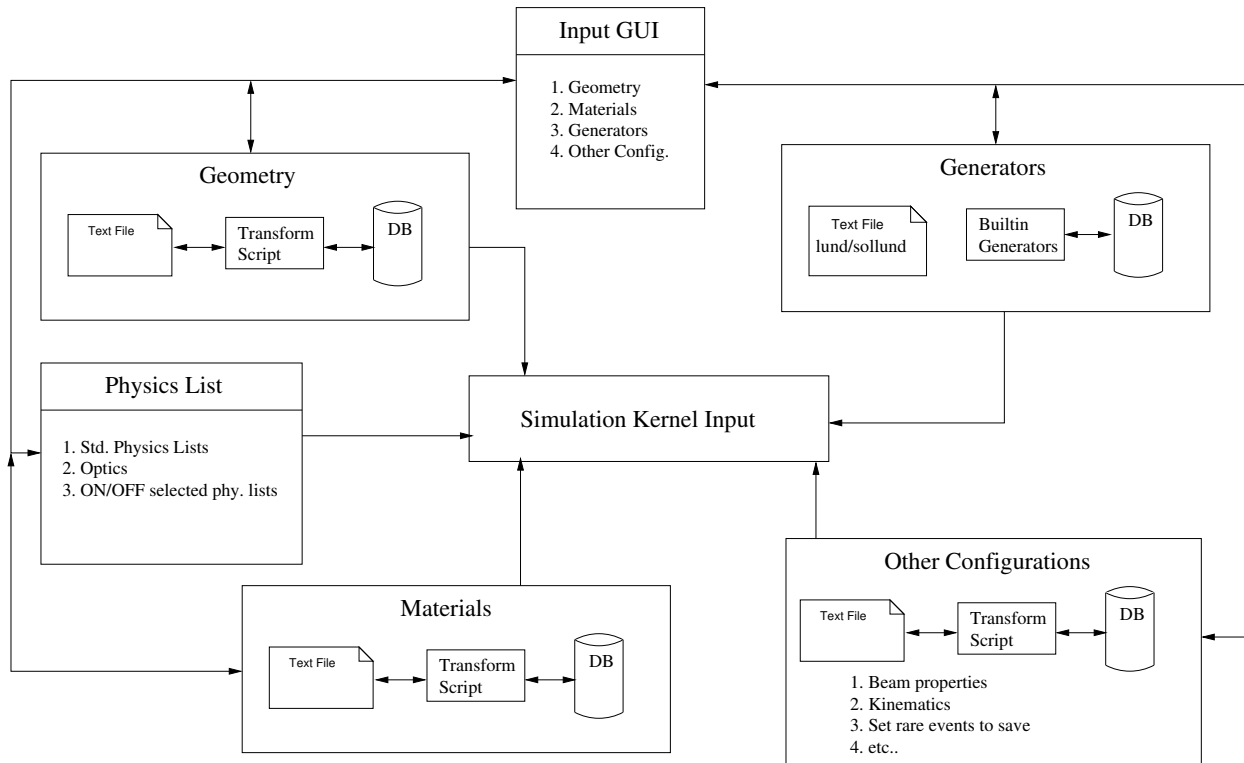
Input GUI

1. Geometry
2. Materials
3. Generators
4. Other Config.

Geometry

Text File

Transform Script

DB

Generators

Text File lund/sollund

Builtin Generators

DB

Physics List

1. Std. Physics Lists
2. Optics
3. ON/OFF selected phy. lists

Simulation Kernel Input

Other Configurations

Text File

Transform Script

DB

1. Beam properties
2. Kinematics
3. Set rare events to save
4. etc..

Materials

Text File

Transform Script

DB